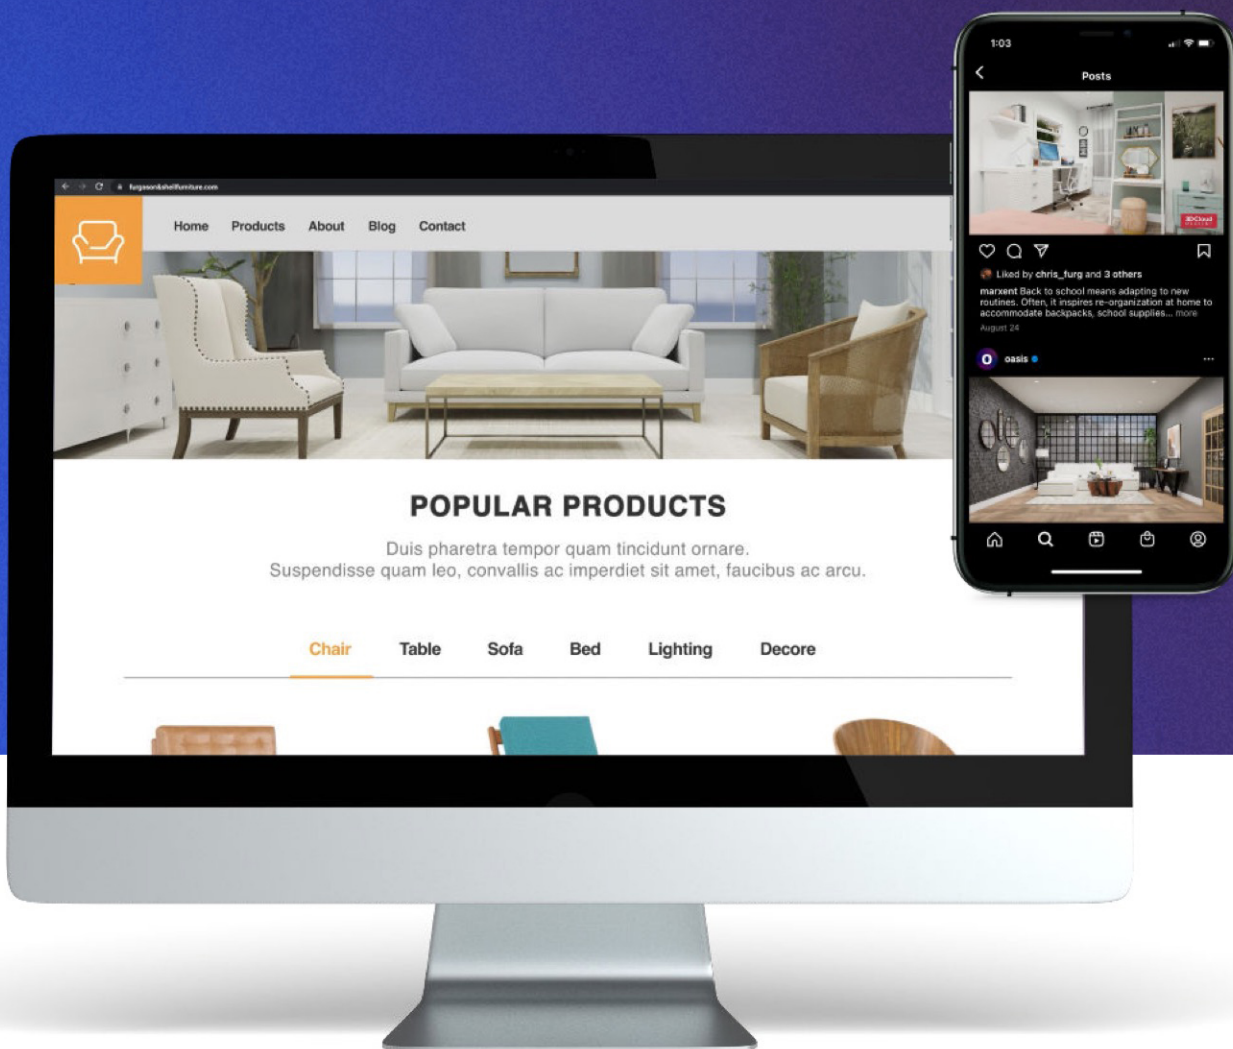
furgasonandshelfurniture.com

Home Products About Blog Contact

POPULAR PRODUCTS

Duis pharetra tempor quam tincidunt ornare.
Suspendisse quam leo, convallis ac imperdiet sit amet, faucibus ac arcu.

Chair Table Sofa Bed Lighting Decore

1:03

Posts

3DCloud

Liked by chris_furg and 3 others

marxent Back to school means adapting to new routines. Often, it inspires re-organization at home to accommodate backpacks, school supplies... more

August 24

oasis